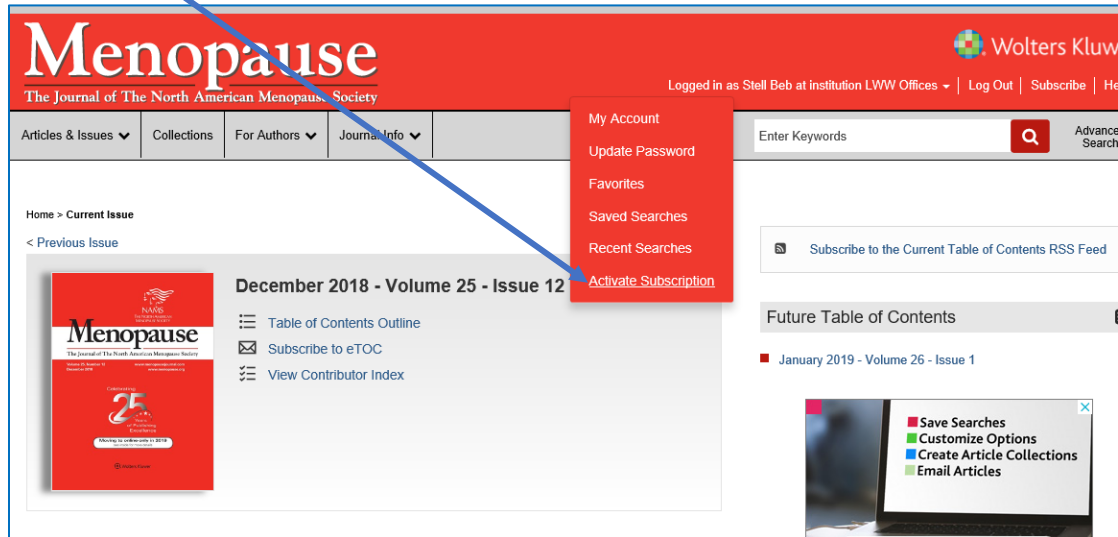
Menopause
The Journal of The North American Menopause Society

Wolters Kluw

Logged in as Stell Beb at institution LWW Offices | Log Out | Subscribe | He

Articles & Issues | Collections | For Authors | Journal Info

My Account
Update Password
Favorites
Saved Searches
Recent Searches
Activate Subscription

Enter Keywords

Advance Search

Home > Current Issue

< Previous Issue

December 2018 - Volume 25 - Issue 12

Menopause
The Journal of The North American Menopause Society
Celebrating 25 Years of Publishing Excellence
Moving to online-only in 2019
Wolters Kluwer

Table of Contents Outline
Subscribe to eTOC
View Contributor Index

Subscribe to the Current Table of Contents RSS Feed

Future Table of Contents

January 2019 - Volume 26 - Issue 1

Save Searches
Customize Options
Create Article Collections
Email Articles